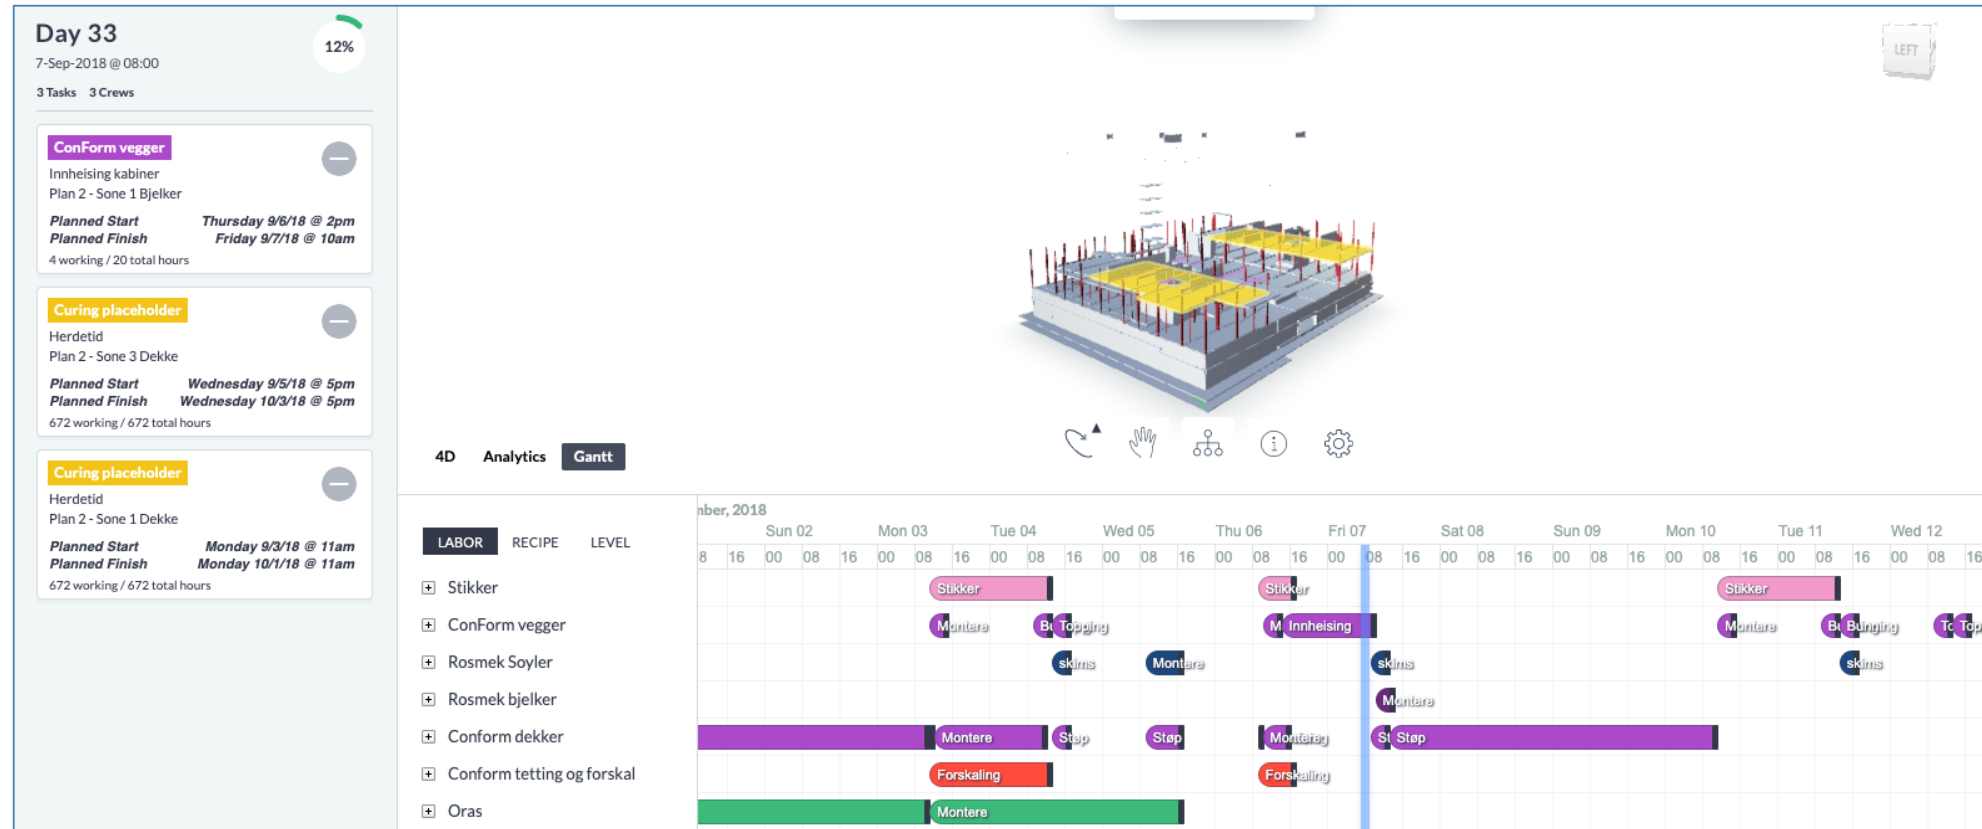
Day 33
7-Sep-2018 @ 08:00
3 Tasks 3 Crews

12%

ConForm vegger
Innheising kabiner
Plan 2 - Sone 1 Bjelker
Planned Start Thursday 9/6/18 @ 2pm
Planned Finish Friday 9/7/18 @ 10am
4 working / 20 total hours

Curing placeholder
Herdetid
Plan 2 - Sone 3 Dekke
Planned Start Wednesday 9/5/18 @ 5pm
Planned Finish Wednesday 10/3/18 @ 5pm
672 working / 672 total hours

Curing placeholder
Herdetid
Plan 2 - Sone 1 Dekke
Planned Start Monday 9/3/18 @ 11am
Planned Finish Monday 10/1/18 @ 11am
672 working / 672 total hours

LEFT

4D Analytics Gantt

LABOR RECIPE LEVEL

nber, 2018
Sun 02 Mon 03 Tue 04 Wed 05 Thu 06 Fri 07 Sat 08 Sun 09 Mon 10 Tue 11 Wed 12
8 16 00 08 16 00 08 16 00 08 16 00 08 16 00 08 16 00 08 16 00 08 16 00 08 16 00 08 16 00 08 16

Stikker
ConForm vegger
Rosmek Soyler
Rosmek bjelker
Conform dekker
Conform tetting og forskal
Oras

Stikker Stikker Stikker
Montere Bi Topping M Innheising Montere Bi Bunging To Top
skims Montere skims skims
Montere
Montere Støp Støp Montereg St Støp
Forskaling Forskaling
Montere